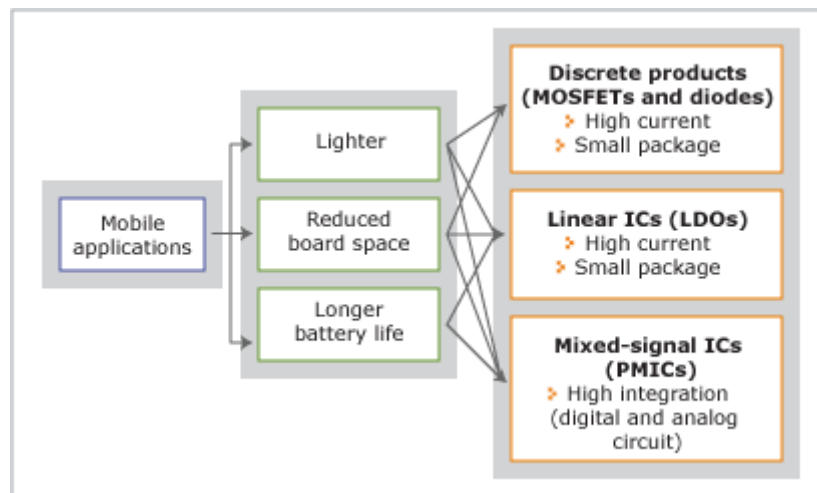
Mobile applications

Lighter

Reduced board space

Longer battery life

Discrete products (MOSFETs and diodes)
High current
Small package

Linear ICs (LDOs)
High current
Small package

Mixed-signal ICs (PMICs)
High integration (digital and analog circuit)